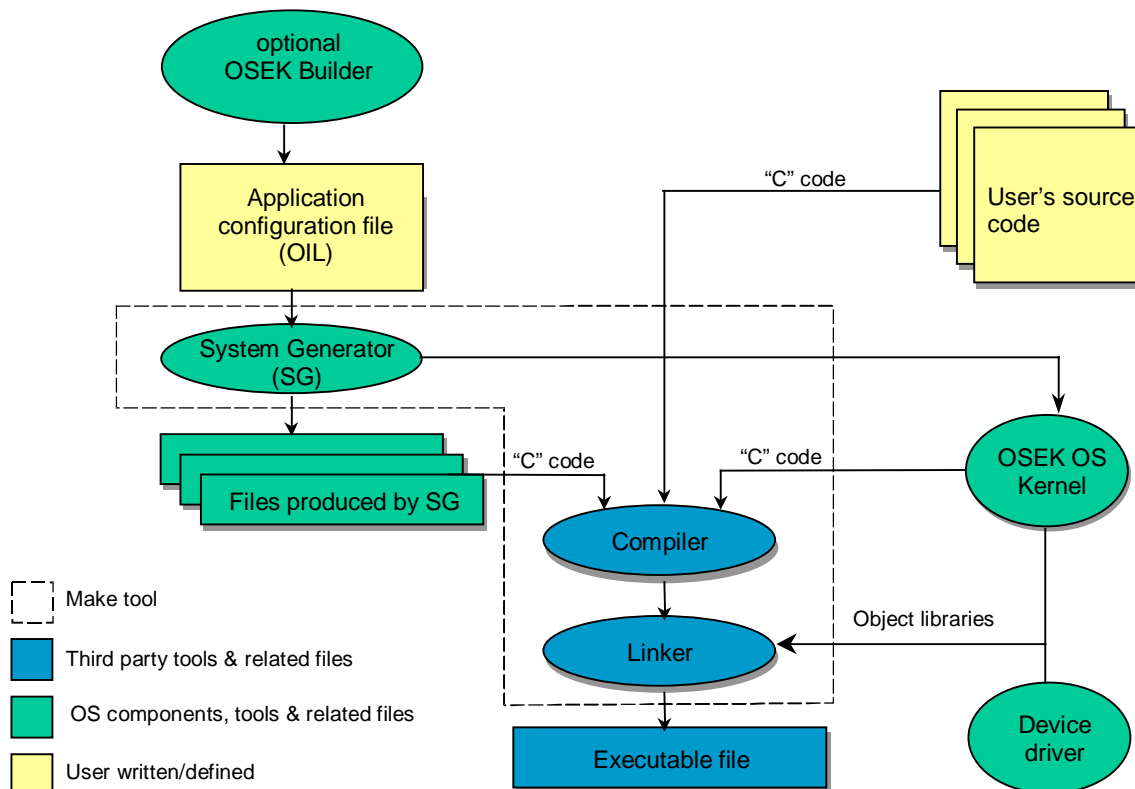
optional
OSEK Builder

Application configuration file (OIL)

"C" code

User's source code

System Generator (SG)

Files produced by SG

"C" code

"C" code

OSEK OS Kernel

Compiler

Linker

Object libraries

Device driver

Executable file

Make tool

Third party tools & related files

OS components, tools & related files

User written/defined